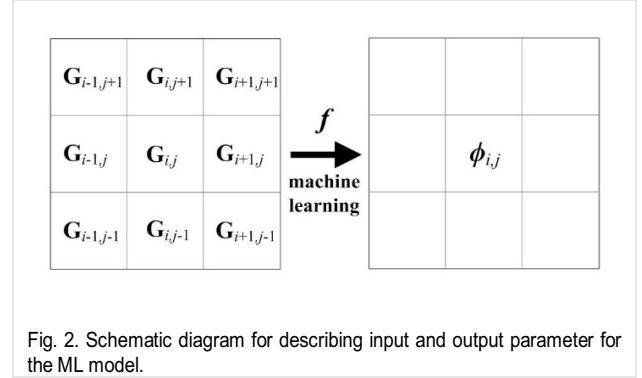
| $\mathbf{G}_{i-1,j+1}$ | $\mathbf{G}_{i,j+1}$ | $\mathbf{G}_{i+1,j+1}$ |
|---|---|---|
| $\mathbf{G}_{i-1,j}$ | $\mathbf{G}_{i,j}$ | $\mathbf{G}_{i+1,j}$ |
| $\mathbf{G}_{i-1,j-1}$ | $\mathbf{G}_{i,j-1}$ | $\mathbf{G}_{i+1,j-1}$ |

$f$

machine learning

| | | |
|---|---|---|
| | | |
| | $\phi_{i,j}$ | |
| | | |

Fig. 2. Schematic diagram for describing input and output parameter for the ML model.